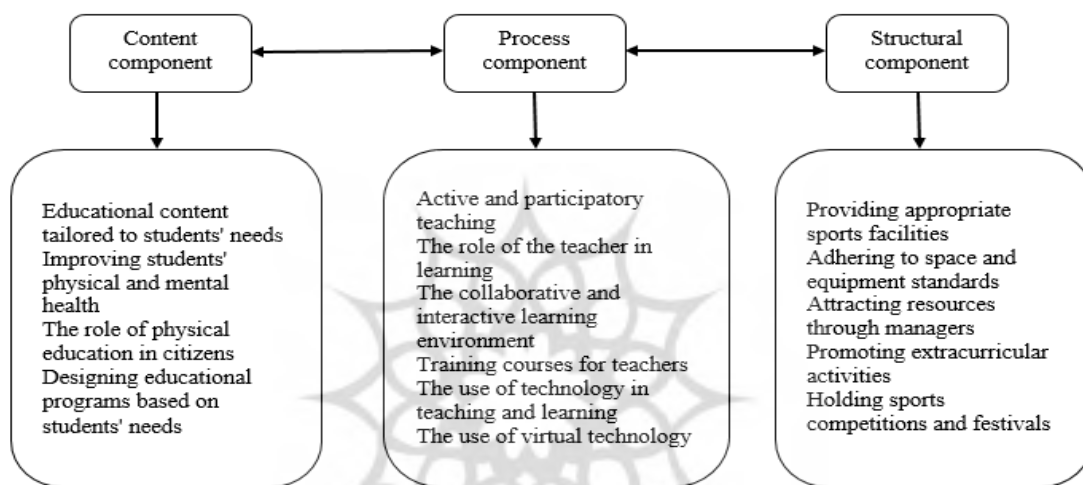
Content component

Process component

Structural component

Educational content tailored to students' needs
Improving students' physical and mental health
The role of physical education in citizens
Designing educational programs based on students' needs

Active and participatory teaching
The role of the teacher in learning
The collaborative and interactive learning environment
Training courses for teachers
The use of technology in teaching and learning
The use of virtual technology

Providing appropriate sports facilities
Adhering to space and equipment standards
Attracting resources through managers
Promoting extracurricular activities
Holding sports competitions and festivals